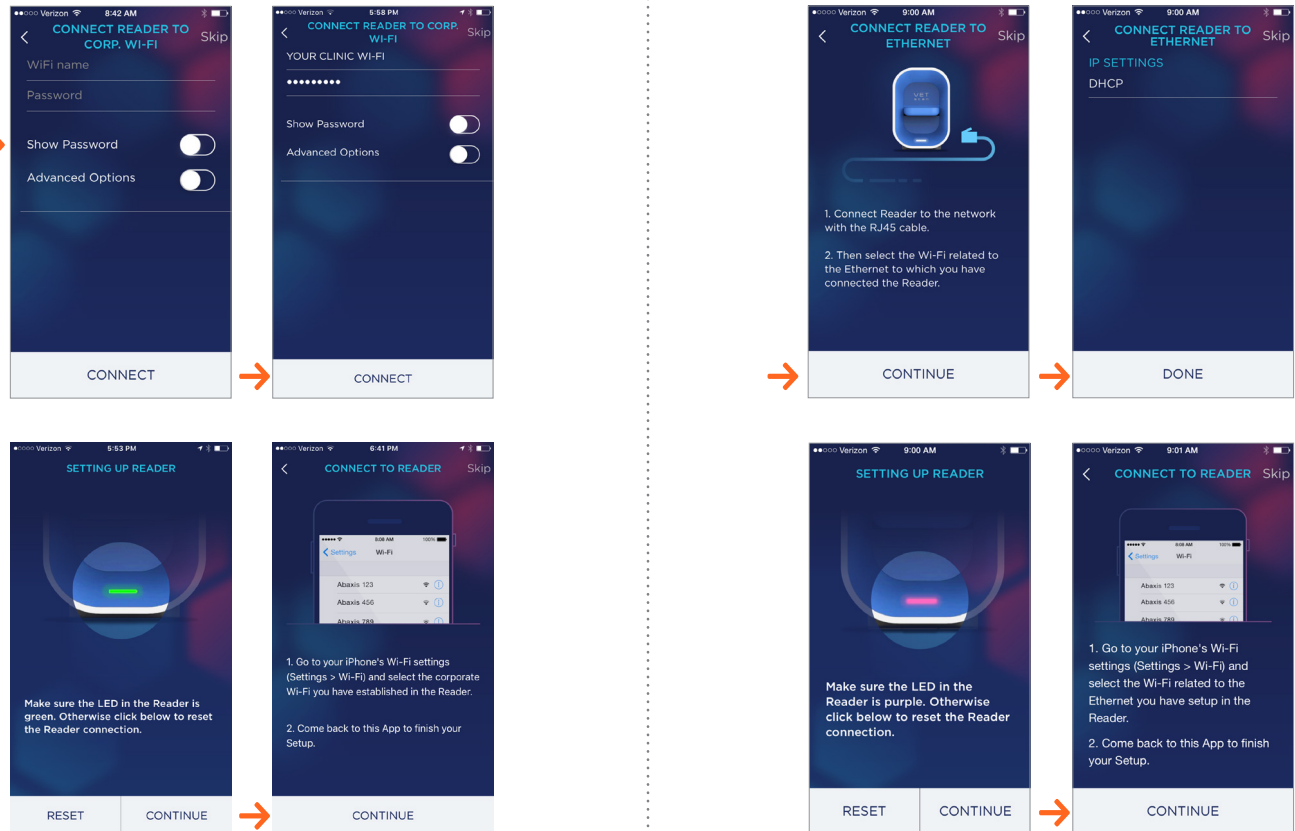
●●○○○ Verizon 8:42 AM
CONNECT READER TO CORP. WI-FI
Skip
WiFi name
Password
Show Password
Advanced Options
CONNECT

●●○○○ Verizon 5:58 PM
CONNECT READER TO CORP. WI-FI
Skip
YOUR CLINIC WI-FI
•••••••••
Show Password
Advanced Options
CONNECT

●●○○○ Verizon 5:53 PM
SETTING UP READER
Make sure the LED in the Reader is green. Otherwise click below to reset the Reader connection.
RESET
CONTINUE

●●○○○ Verizon 6:41 PM
CONNECT TO READER
Skip
9:08 AM
100%
Settings
Wi-Fi
Abaxis 123
Abaxis 456
Abaxis 789
1. Go to your iPhone's Wi-Fi settings (Settings > Wi-Fi) and select the corporate Wi-Fi you have established in the Reader.
2. Come back to this App to finish your Setup.
CONTINUE

●●○○○ Verizon 9:00 AM
CONNECT READER TO ETHERNET
Skip
VET
1. Connect Reader to the network with the RJ45 cable.
2. Then select the Wi-Fi related to the Ethernet to which you have connected the Reader.
CONTINUE

●●○○○ Verizon 9:00 AM
CONNECT READER TO ETHERNET
Skip
IP SETTINGS
DHCP
DONE

●●○○○ Verizon 9:00 AM
SETTING UP READER
Make sure the LED in the Reader is purple. Otherwise click below to reset the Reader connection.
RESET
CONTINUE

●●○○○ Verizon 9:01 AM
CONNECT TO READER
Skip
9:08 AM
100%
Settings
Wi-Fi
Abaxis 123
Abaxis 456
Abaxis 789
1. Go to your iPhone's Wi-Fi settings (Settings > Wi-Fi) and select the Wi-Fi related to the Ethernet you have setup in the Reader.
2. Come back to this App to finish your Setup.
CONTINUE